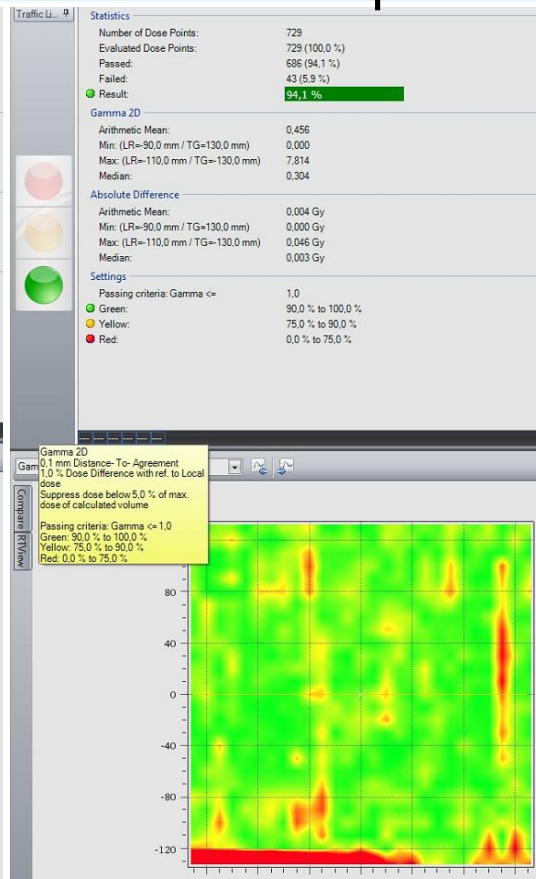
Traffic Li...

Statistics
Number of Dose Points: 729
Evaluated Dose Points: 729 (100,0 %)
Passed: 686 (94,1 %)
Failed: 43 (5,9 %)
Result: 94,1 %

Gamma 2D
Arithmetic Mean: 0,456
Min: (LR=-90,0 mm / TG=130,0 mm) 0,000
Max: (LR=-110,0 mm / TG=-130,0 mm) 7,814
Median: 0,304

Absolute Difference
Arithmetic Mean: 0,004 Gy
Min: (LR=-90,0 mm / TG=130,0 mm) 0,000 Gy
Max: (LR=-110,0 mm / TG=-130,0 mm) 0,046 Gy
Median: 0,003 Gy

Settings
Passing criteria: Gamma <= 1,0
Green: 90,0 % to 100,0 %
Yellow: 75,0 % to 90,0 %
Red: 0,0 % to 75,0 %

Gam

Gamma 2D
0,1 mm Distance- To- Agreement
1,0 % Dose Difference with ref. to Local dose
Suppress dose below 5,0 % of max. dose of calculated volume

Passing criteria: Gamma <= 1,0
Green: 90,0 % to 100,0 %
Yellow: 75,0 % to 90,0 %
Red: 0,0 % to 75,0 %

Compare
RTView

80
40
0
-40
-80
-120